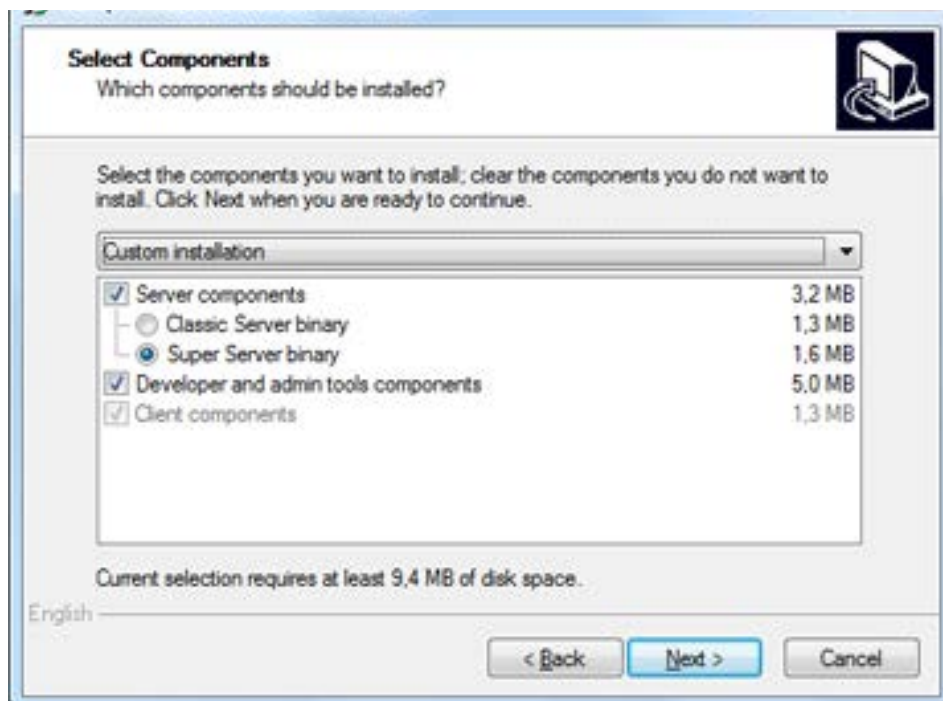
Select Components
Which components should be installed?

Select the components you want to install; clear the components you do not want to install. Click Next when you are ready to continue.

Custom installation

| | |
|---|---|
| Server components | 3,2 MB |
| Classic Server binary | 1,3 MB |
| Super Server binary | 1,6 MB |
| Developer and admin tools components | 5,0 MB |
| Client components | 1,3 MB |

Current selection requires at least 9,4 MB of disk space.

English

< Back Next > Cancel